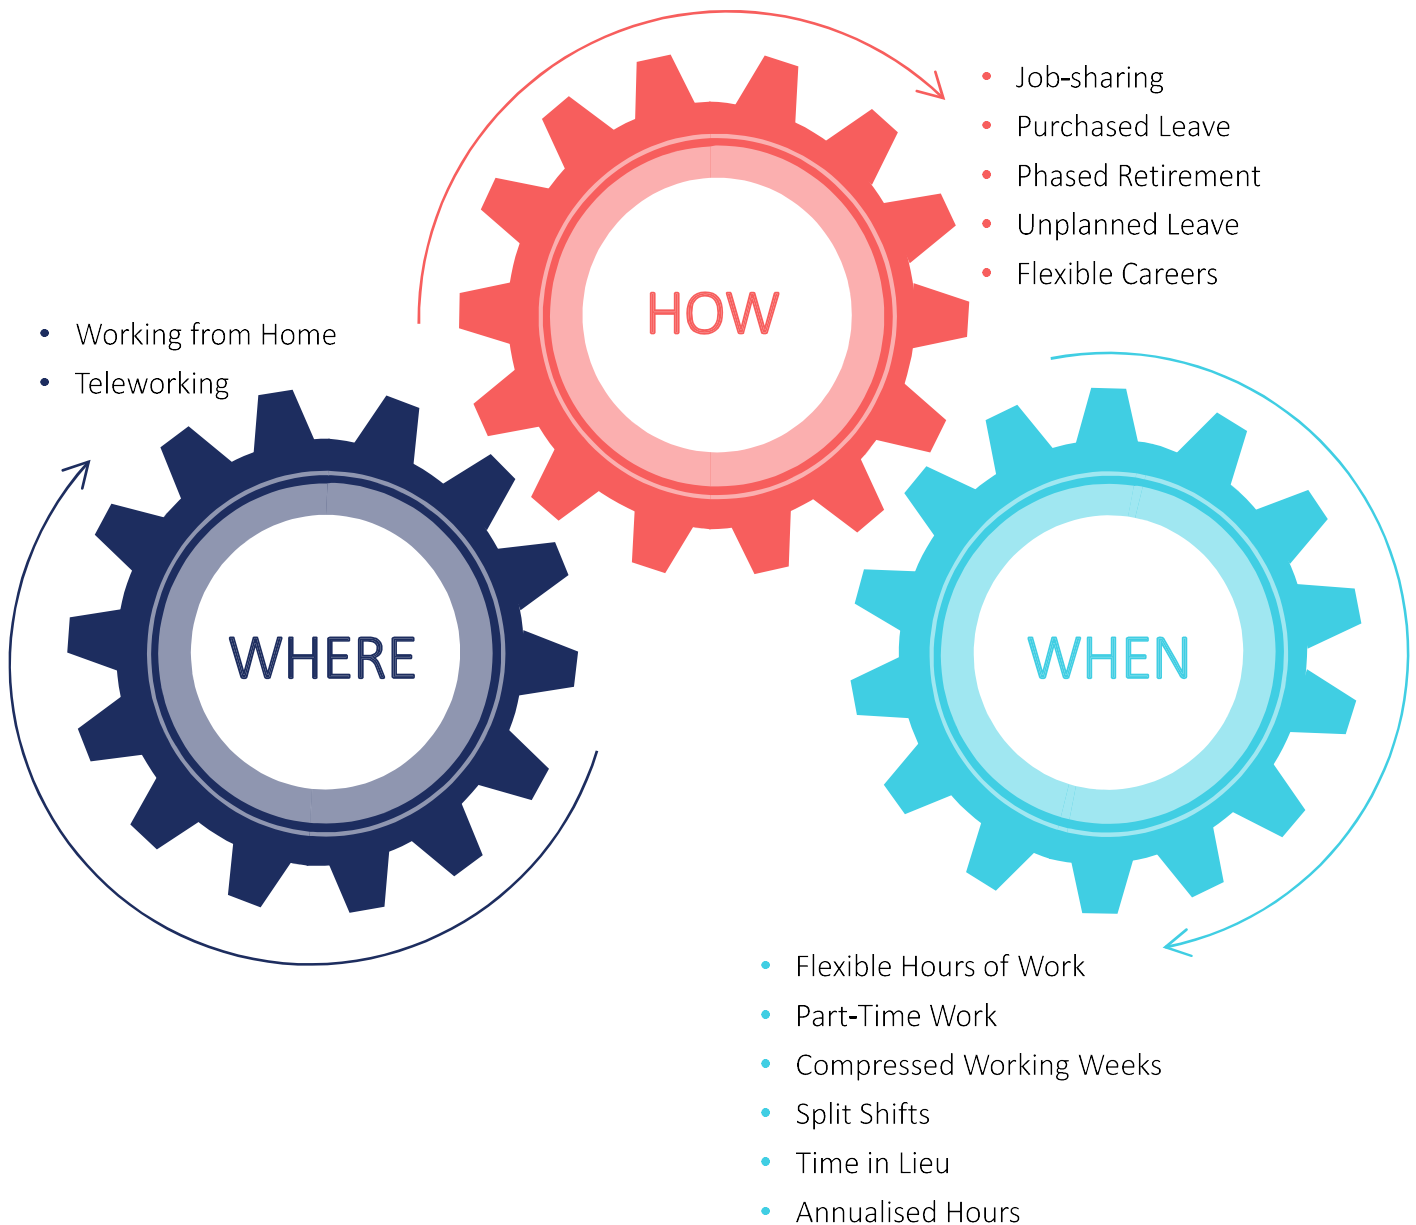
- Job-sharing
- Purchased Leave
- Phased Retirement
- Unplanned Leave
- Flexible Careers

HOW

- Working from Home
- Teleworking

WHERE

WHEN

- Flexible Hours of Work
- Part-Time Work
- Compressed Working Weeks
- Split Shifts
- Time in Lieu
- Annualised Hours